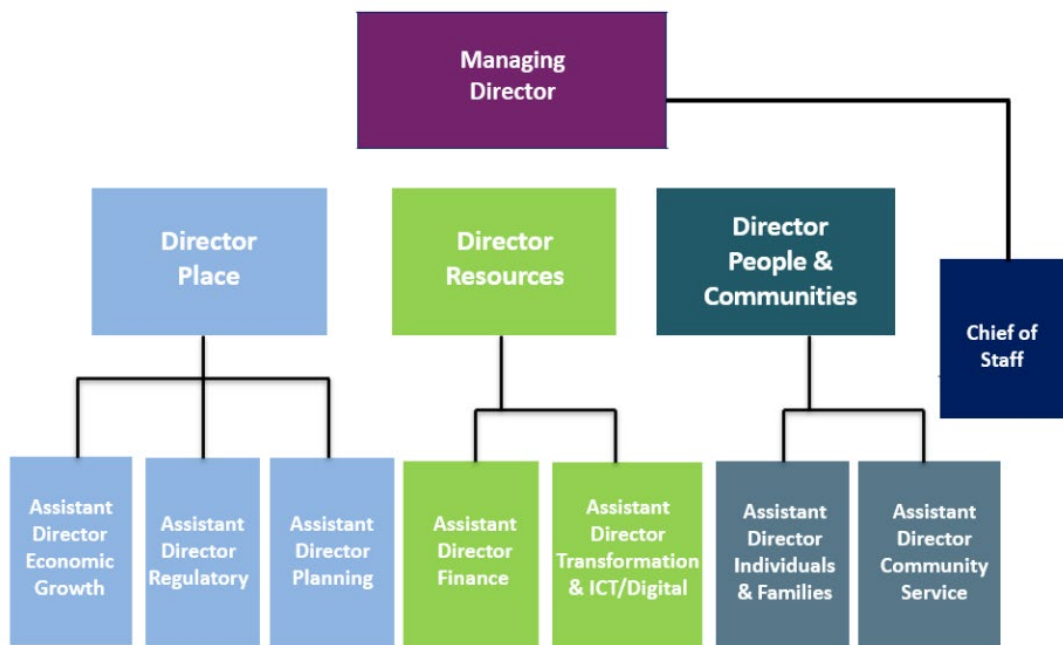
Managing Director

Director Place

Director Resources

Director People & Communities

Chief of Staff

Assistant Director Economic Growth

Assistant Director Regulatory

Assistant Director Planning

Assistant Director Finance

Assistant Director Transformation & ICT/Digital

Assistant Director Individuals & Families

Assistant Director Community Service